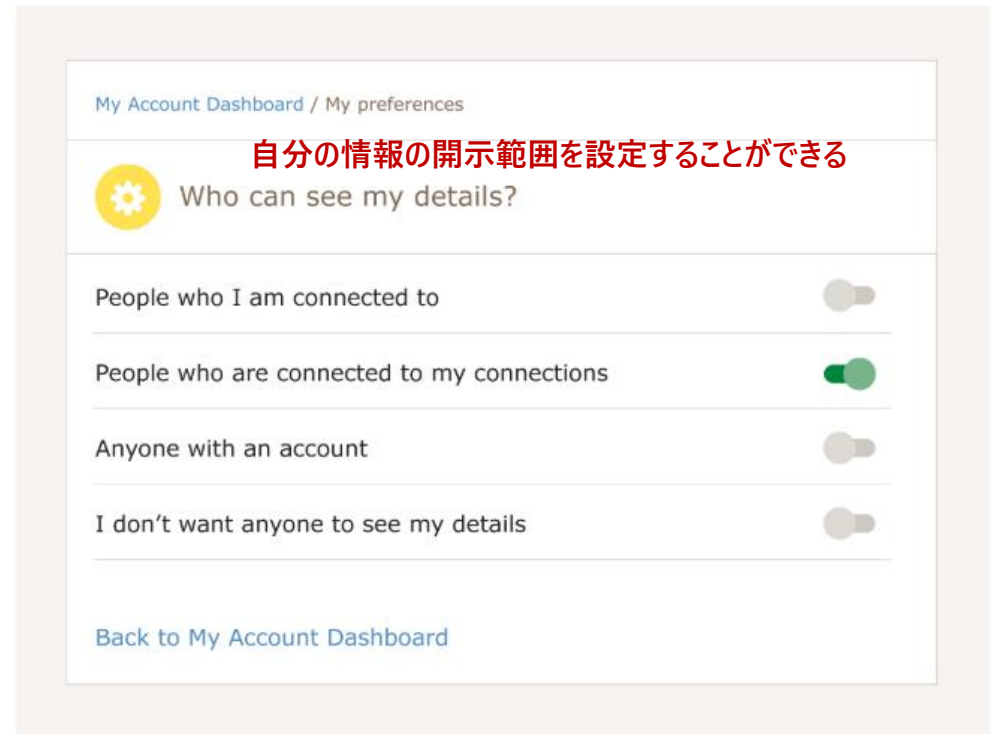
My Account Dashboard / My preferences

自分の情報の開示範囲を設定することができる

Who can see my details?

People who I am connected to

People who are connected to my connections

Anyone with an account

I don’t want anyone to see my details

Back to My Account Dashboard